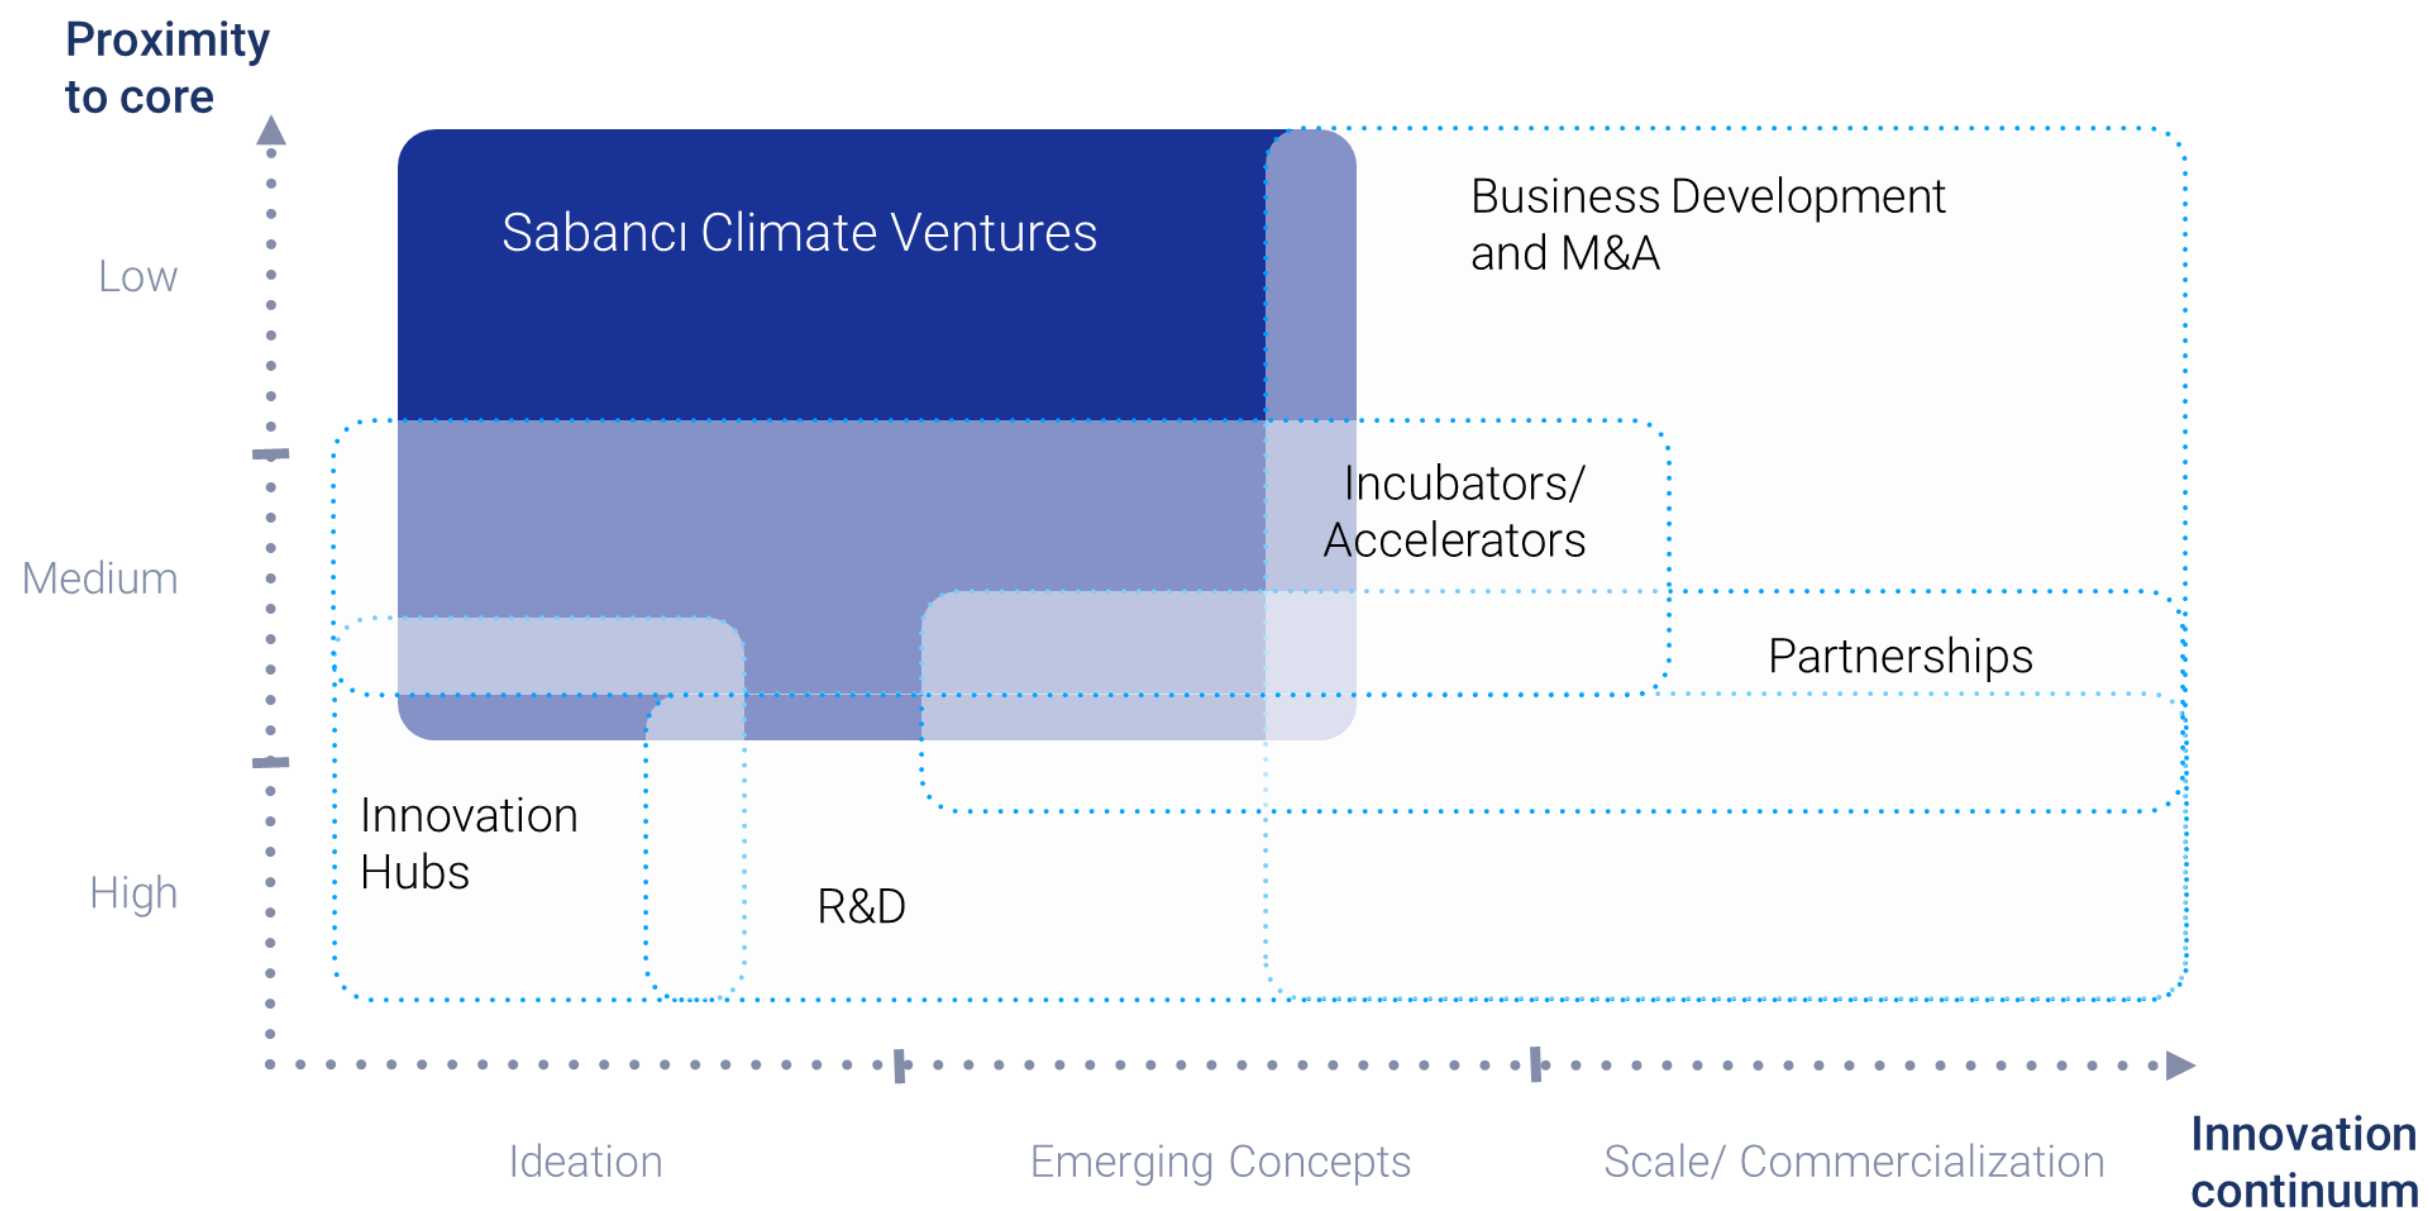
Proximity to core

Low

Medium

High

Sabancı Climate Ventures

Business Development and M&A

Incubators/ Accelerators

Partnerships

Innovation Hubs

R&D

Ideation

Emerging Concepts

Scale/ Commercialization

Innovation continuum